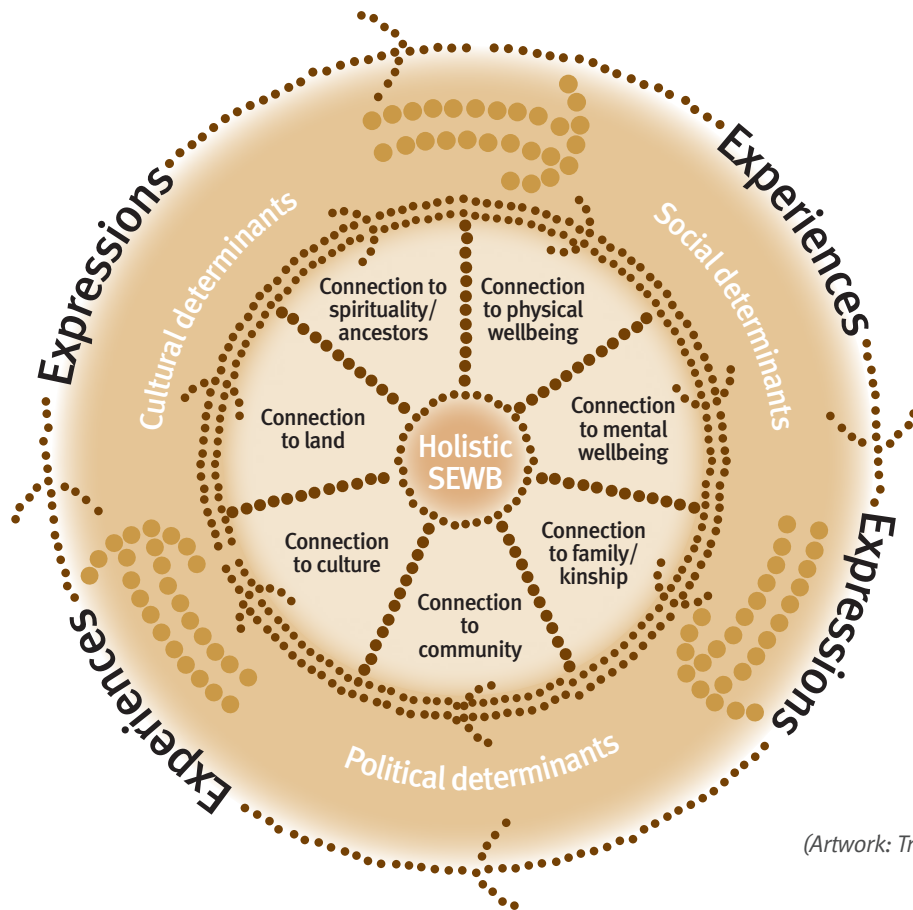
Expressions

Experiences

Expressions

Experiences

Cultural determinants

Social determinants

Political determinants

Connection to spirituality/ ancestors

Connection to physical wellbeing

Connection to mental wellbeing

Connection to family/ kinship

Connection to community

Connection to culture

Connection to land

Holistic SEWB

(Artwork: Tr